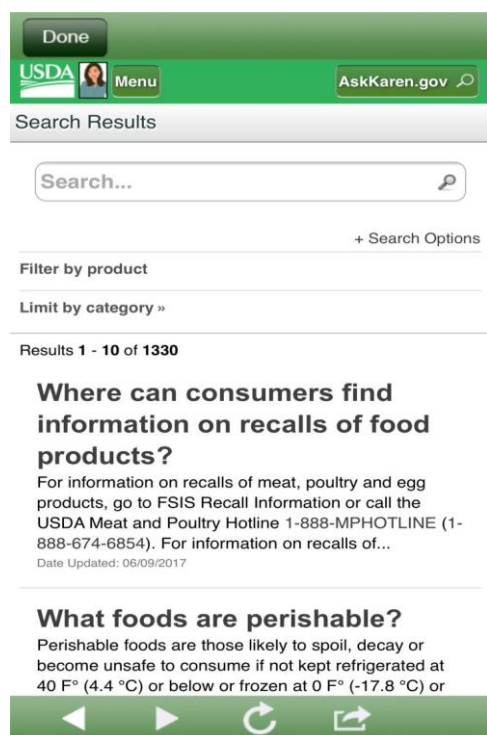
Done

USDA Menu

AskKaren.gov

Search Results

Search...

+ Search Options

Filter by product

Limit by category »

Results 1 - 10 of 1330

Where can consumers find information on recalls of food products?

For information on recalls of meat, poultry and egg products, go to FSIS Recall Information or call the USDA Meat and Poultry Hotline 1-888-MPHOTLINE (1-888-674-6854). For information on recalls of...

Date Updated: 06/09/2017

What foods are perishable?

Perishable foods are those likely to spoil, decay or become unsafe to consume if not kept refrigerated at 40 F° (4.4 °C) or below or frozen at 0 F° (-17.8 °C) or